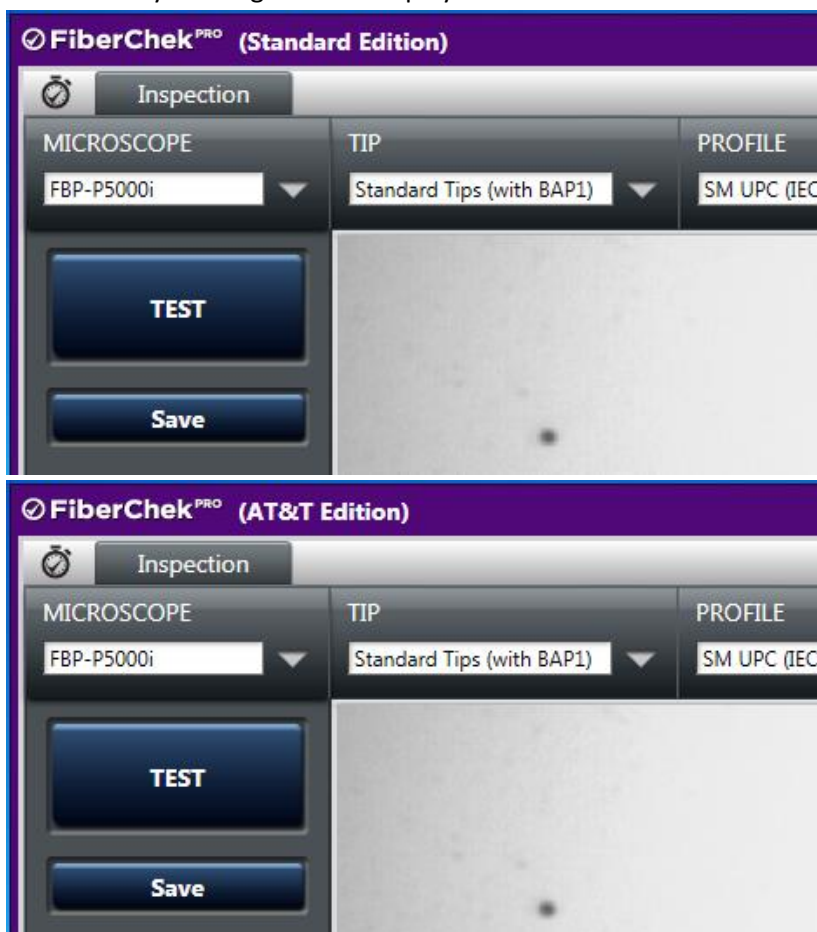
FiberChek$^{PRO}$ (Standard Edition)

Inspection

MICROSCOPE

FBP-P5000i

TIP

Standard Tips (with BAP1)

PROFILE

SM UPC (IEC

TEST

Save

FiberChek$^{PRO}$ (AT&T Edition)

Inspection

MICROSCOPE

FBP-P5000i

TIP

Standard Tips (with BAP1)

PROFILE

SM UPC (IEC

TEST

Save